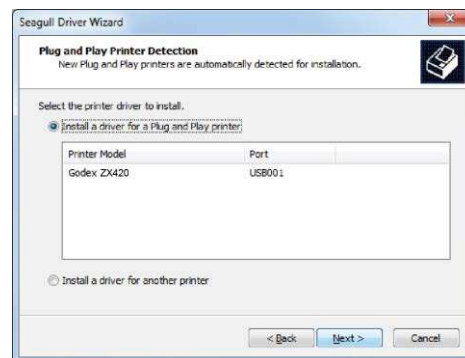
Seagull Driver Wizard

Plug and Play Printer Detection
New Plug and Play printers are automatically detected for installation.

Select the printer driver to install.

Install a driver for a Plug and Play printer

| Printer Model | Port |
|---|---|
| Godex ZX420 | USB001 |

Install a driver for another printer

< Back
Next >
Cancel